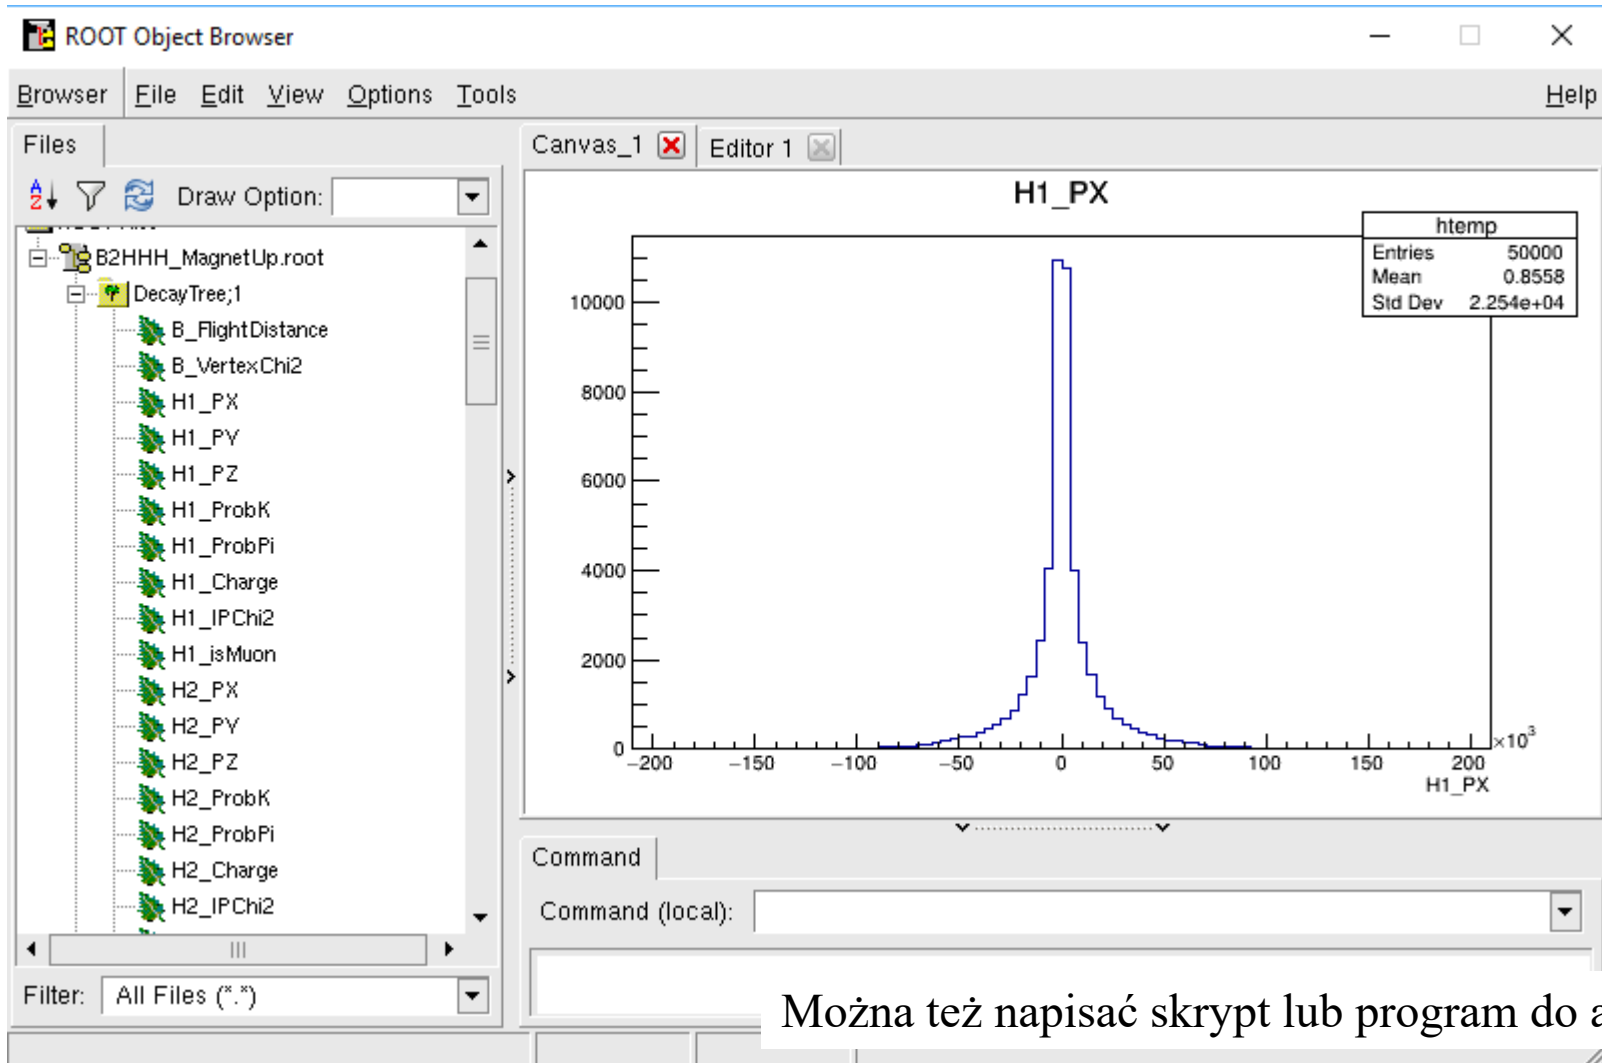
ROOT Object Browser

Browser File Edit View Options Tools Help

Files

Draw Option:

B2HHH_MagnetUp.root
DecayTree;1
B_FlightDistance
B_VertexChi2
H1_PX
H1_PY
H1_PZ
H1_ProbK
H1_ProbPi
H1_Charge
H1_IPChi2
H1_isMuon
H2_PX
H2_PY
H2_PZ
H2_ProbK
H2_ProbPi
H2_Charge
H2_IPChi2

Filter: All Files (*.*)

Canvas_1 Editor 1

H1_PX

| htemp | |
|---|---|
| Entries | 50000 |
| Mean | 0.8558 |
| Std Dev | 2.254e+04 |

10000
8000
6000
4000
2000
0
−200 −150 −100 −50 0 50 100 150 200
$\times10^3$
H1_PX

Command

Command (local):

Można też napisać skrypt lub program do a